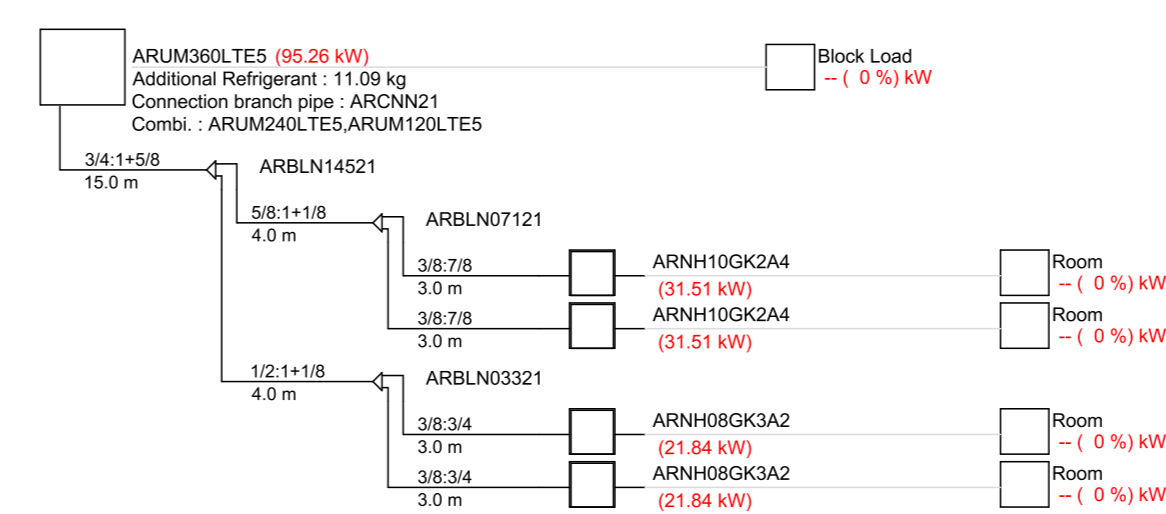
ARUM360LTE5 (95.26 kW)
Additional Refrigerant : 11.09 kg
Connection branch pipe : ARCNN21
Combi. : ARUM240LTE5,ARUM120LTE5

Block Load
-- ( 0 %) kW

3/4:1+5/8
15.0 m
ARBLN14521

5/8:1+1/8
4.0 m
ARBLN07121

3/8:7/8
3.0 m
ARNH10GK2A4
(31.51 kW)
Room
-- ( 0 %) kW

3/8:7/8
3.0 m
ARNH10GK2A4
(31.51 kW)
Room
-- ( 0 %) kW

1/2:1+1/8
4.0 m
ARBLN03321

3/8:3/4
3.0 m
ARNH08GK3A2
(21.84 kW)
Room
-- ( 0 %) kW

3/8:3/4
3.0 m
ARNH08GK3A2
(21.84 kW)
Room
-- ( 0 %) kW